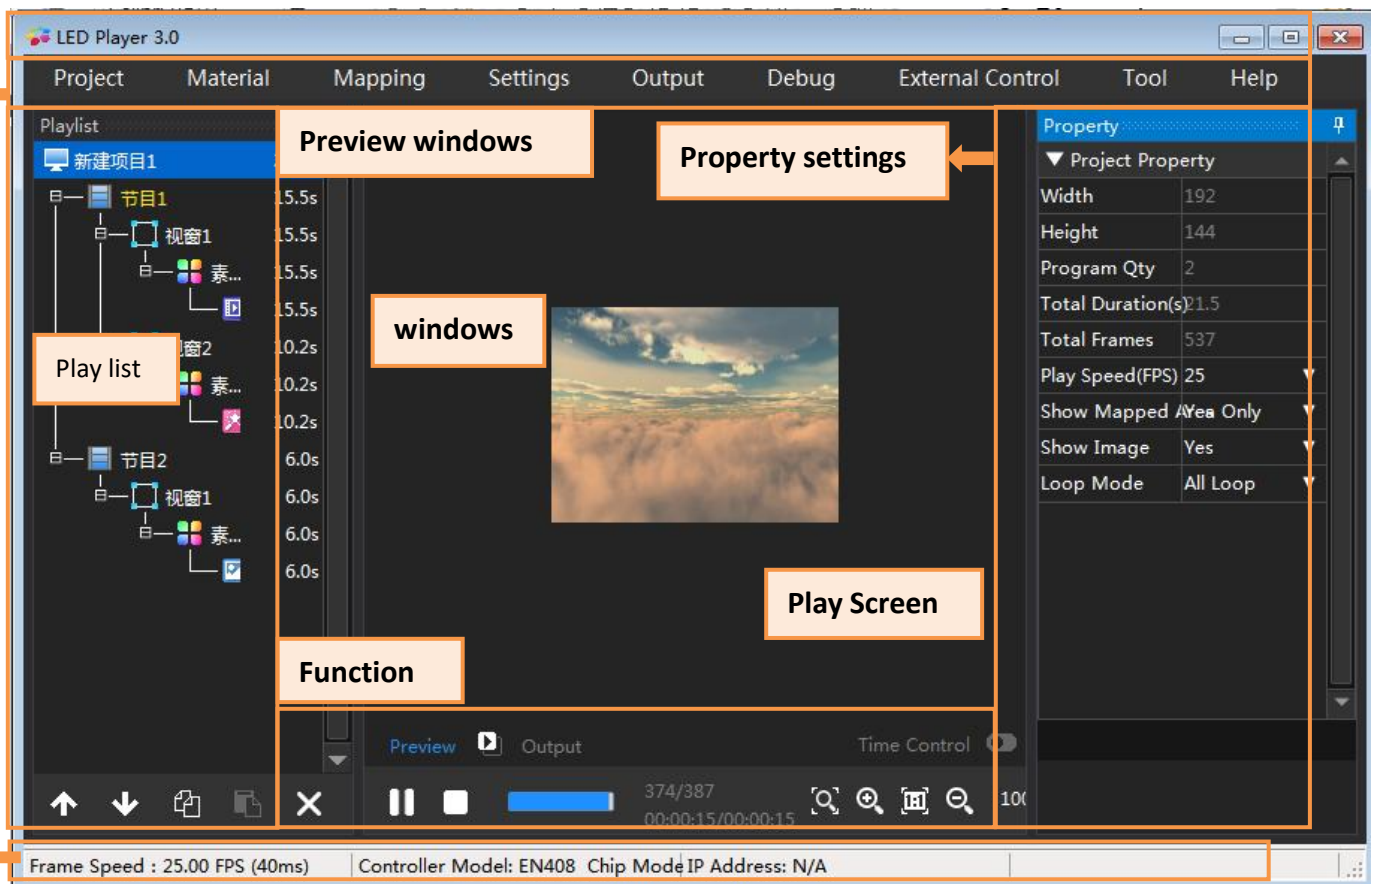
LED Player 3.0

Project Material Mapping Settings Output Debug External Control Tool Help

Playlist
新建项目1
节目1
视窗1
素...
15.5s
15.5s
15.5s
15.5s
窗2
素...
10.2s
10.2s
10.2s
节目2
视窗1
素...
6.0s
6.0s
6.0s
6.0s

Play list

Preview windows

Property settings

windows

Play Screen

Function

Property
Project Property

| Width | 192 |
|---|---|
| Height | 144 |
| Program Qty | 2 |
| Total Duration(s) | 21.5 |
| Total Frames | 537 |
| Play Speed(FPS) | 25 |
| Show Mapped Area Only | Yes |
| Show Image | Yes |
| Loop Mode | All Loop |

Preview Output Time Control

374/387
00:00:15/00:00:15
10(

Frame Speed : 25.00 FPS (40ms) Controller Model: EN408 Chip Mode IP Address: N/A